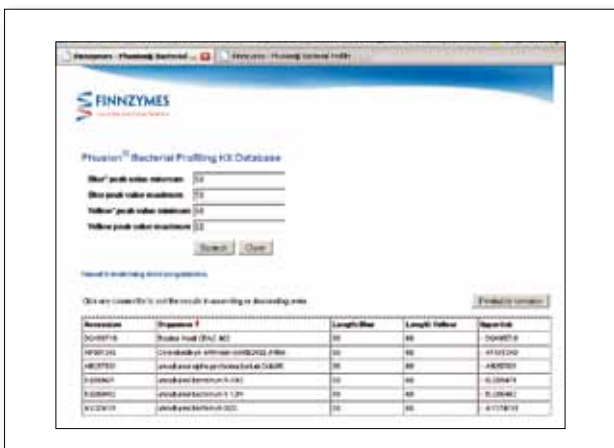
Finnzymes - Phusion® Bacterial ... Finnzymes - Phusion® Bacterial Profiling

FINNZYMES

Phusion® Bacterial Profiling Kit Database

Blue* peak value minimum: 50
Blue peak value maximum: 50
Yellow* peak value minimum: 50
Yellow peak value maximum: 55

Search Clear

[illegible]

Click any column title to sort the results in ascending or descending order. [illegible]

| Accession | Organism | Length Blue | Length Yellow | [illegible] |
|---|---|---|---|---|
| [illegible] | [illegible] | 50 | 50 | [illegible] |
| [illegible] | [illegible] | 50 | 50 | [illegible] |
| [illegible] | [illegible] | 50 | 50 | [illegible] |
| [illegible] | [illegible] | 50 | 50 | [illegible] |
| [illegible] | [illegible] | 50 | 50 | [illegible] |
| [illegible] | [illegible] | 50 | 50 | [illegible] |